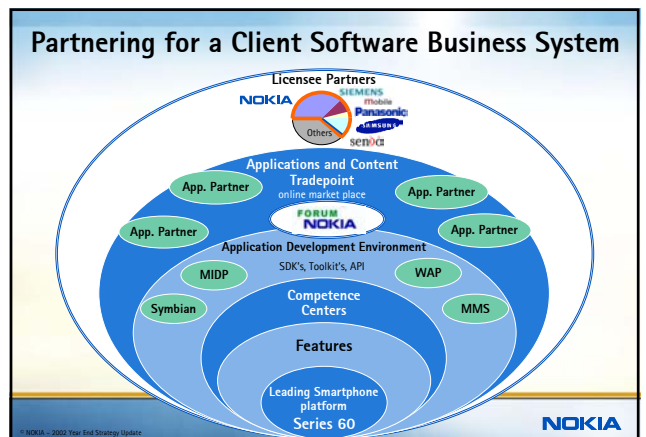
Partnering for a Client Software Business System

Licensee Partners

NOKIA

SIEMENS mobile

Panasonic

SAMSUNG

sendo

Others

Applications and Content Tradepoint
online market place

App. Partner

App. Partner

FORUM NOKIA

App. Partner

App. Partner

Application Development Environment
SDK's, Toolkit's, API

MIDP

WAP

Symbian

MMS

Competence Centers

Features

Leading Smartphone platform
Series 60

© NOKIA – 2002 Year End Strategy Update

NOKIA